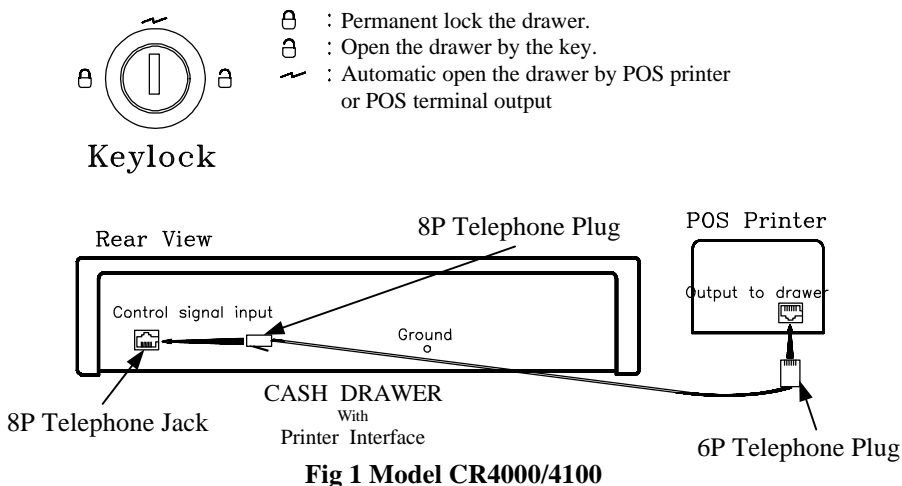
Keylock

: Permanent lock the drawer.
: Open the drawer by the key.
: Automatic open the drawer by POS printer or POS terminal output

Rear View

8P Telephone Plug

POS Printer

Output to drawer

Control signal input

Ground

8P Telephone Jack

CASH DRAWER
With
Printer Interface

6P Telephone Plug

**Fig 1 Model CR4000/4100**